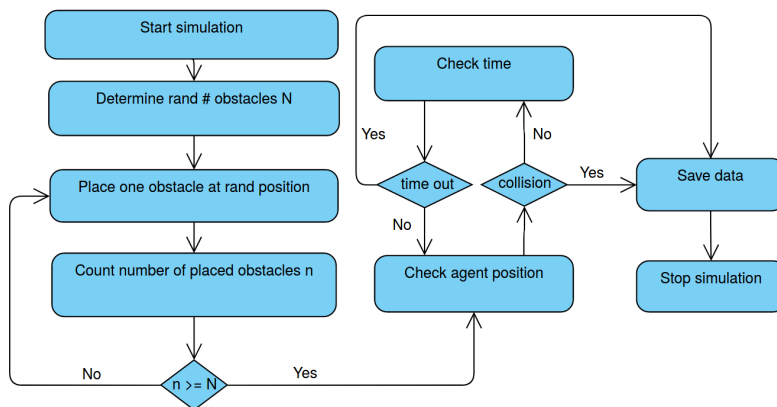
Start simulation

Determine rand # obstacles N

Place one obstacle at rand position

Count number of placed obstacles n

n >= N

No

Yes

Check time

Yes

time out

No

collision

No

Yes

Check agent position

Save data

Stop simulation